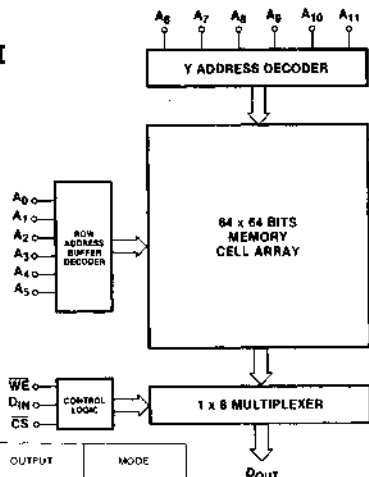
I

$A_6$ $A_7$ $A_8$ $A_9$ $A_{10}$ $A_{11}$

Y ADDRESS DECODER

$A_0$
$A_1$
$A_2$
$A_3$
$A_4$
$A_5$

ROW ADDRESS BUFFER DECODER

64 x 64 BITS MEMORY CELL ARRAY

$\overline{WE}$
$D_{IN}$
$\overline{CS}$

CONTROL LOGIC

1 x 8 MULTIPLEXER

OUTPUT

MODE

$D_{OUT}$